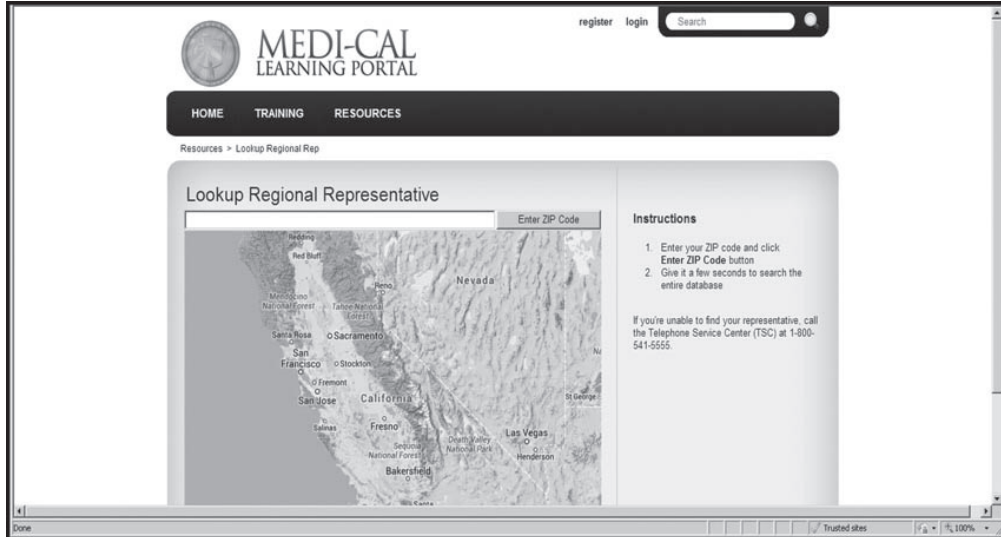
register login Search

MEDI-CAL
LEARNING PORTAL

HOME TRAINING RESOURCES

Resources > Lookup Regional Rep

Lookup Regional Representative

Enter ZIP Code

Redding
Red Bluff
Reno
Nevada
Mendocino National Forest
Tahoe National Forest
Santa Rosa
Sacramento
San Francisco
Stockton
Fremont
San Jose
California
Salinas
Fresno
Sequoia National Forest
Death Valley National Park
Las Vegas
Henderson
St George
Bakersfield
Santa

Instructions

1. Enter your ZIP code and click **Enter ZIP Code** button
2. Give it a few seconds to search the entire database

If you're unable to find your representative, call the Telephone Service Center (TSC) at 1-800-541-5555.

Done
Trusted sites
100%